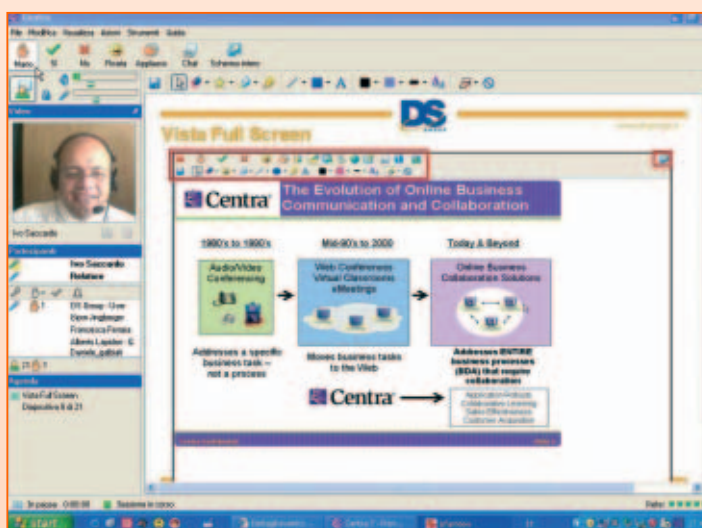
Centra

File Modifica Visualizza Azioni Strumenti Guida

Mano Sì No Pausa Applauso Chat Schermo intero

Video

Ivo Saccardo

Partecipanti

Ivo Saccardo
Relatore

Elli Bosop - Uver
Bjorn Jingberger
Francesca Ferrara
Alberto Leyder - G
Daniela_gallidi

Agenda

Vista Full Screen
Diapositiva 6 di 21

DS

Vista Full Screen

Centra

The Evolution of Online Business Communication and Collaboration

1980's to 1990's

Audio/Video Conferencing

Addresses a specific business task – not a process

Mid-90's to 2000

Web Conferences Virtual Classrooms eMeetings

Moves business tasks to the Web

Today & Beyond

Online Business Collaboration Solutions

Addresses ENTIRE business processes (BDA) that require collaboration

Centra

Application Rollouts
Collaborative Learning
Sales Effectiveness
Customer Acquisition

In pausa 0:00:08 Sessione in corso

Start